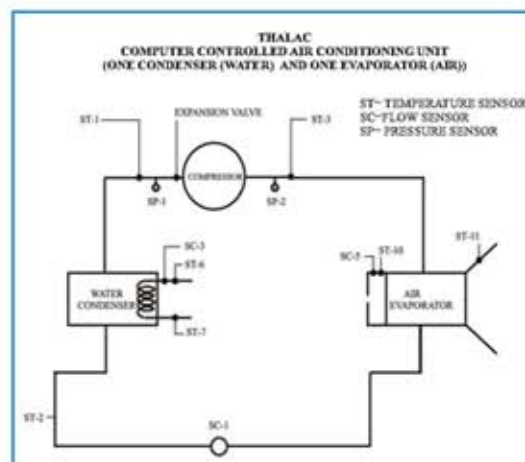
THALAC
COMPUTER CONTROLLED AIR CONDITIONING UNIT
(ONE CONDENSER (WATER) AND ONE EVAPORATOR (AIR))

ST- TEMPERATURE SENSOR
SC- FLOW SENSOR
SP- PRESSURE SENSOR

ST-1
EXPANSION VALVE
ST-3
COMPRESSOR
SP-1
SP-2
SC-3
ST-6
WATER CONDENSER
ST-7
SC-5
ST-10
ST-11
AIR EVAPORATOR
ST-2
SC-1